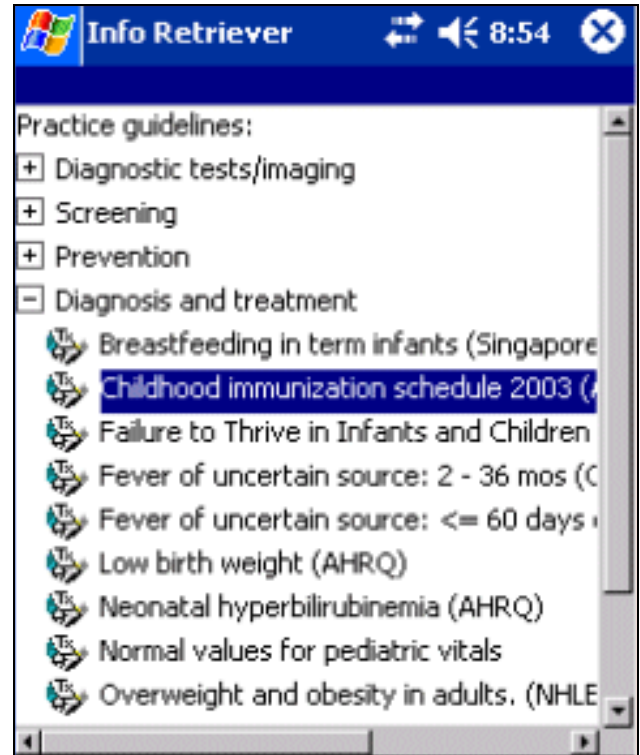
Info Retriever 8:54

Practice guidelines:

+ Diagnostic tests/imaging

+ Screening

+ Prevention

− Diagnosis and treatment

Breastfeeding in term infants (Singapore

Childhood immunization schedule 2003 (

Failure to Thrive in Infants and Children

Fever of uncertain source: 2 - 36 mos (

Fever of uncertain source: <= 60 days

Low birth weight (AHRQ)

Neonatal hyperbilirubinemia (AHRQ)

Normal values for pediatric vitals

Overweight and obesity in adults. (NHLE